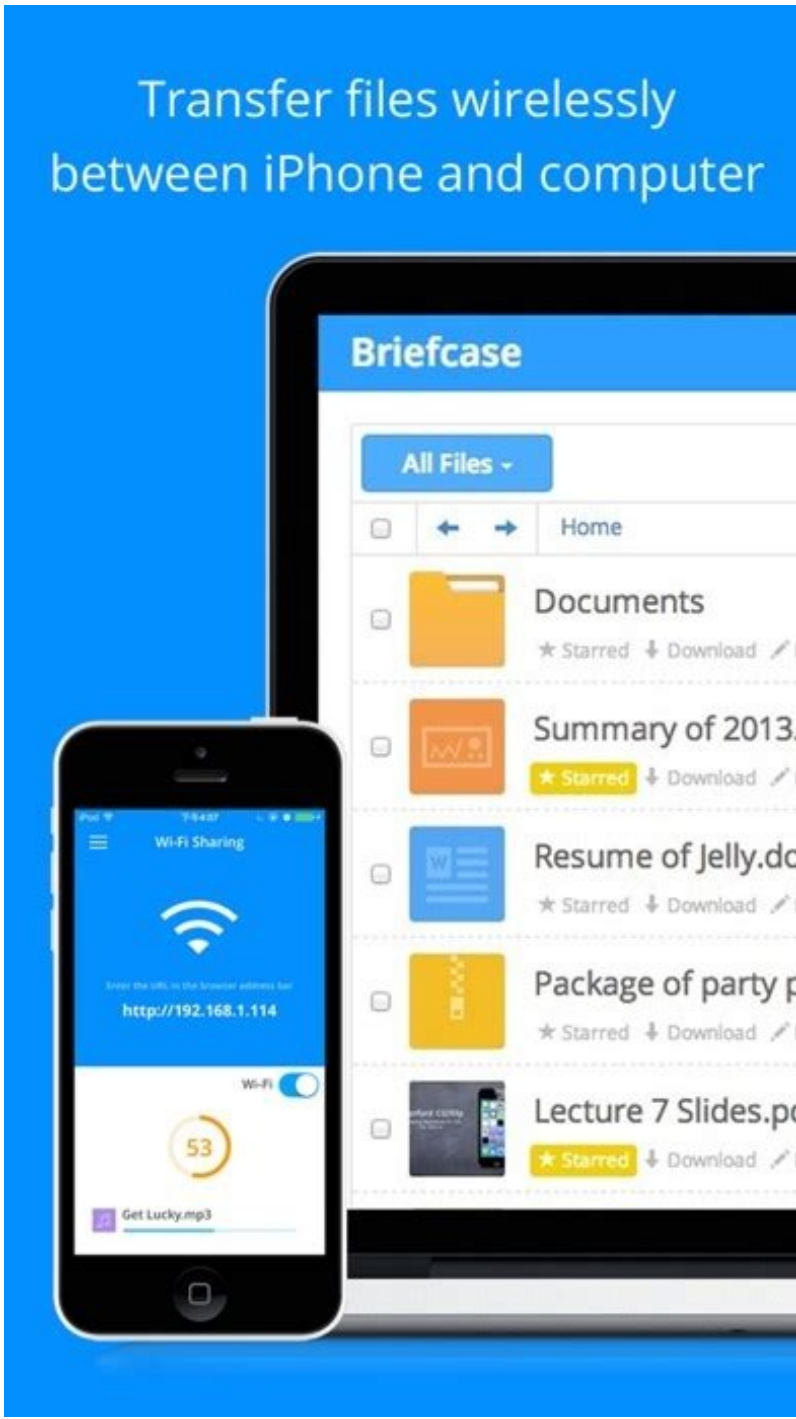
Transfer files wirelessly between iPhone and computer

Briefcase

All Files

Home

Documents
★ Starred ⬇ Download

Summary of 2013.
★ Starred ⬇ Download

Resume of Jelly.do
★ Starred ⬇ Download

Package of party p
★ Starred ⬇ Download

Lecture 7 Slides.p
★ Starred ⬇ Download

iPod 7:54:07

Wi-Fi Sharing

Enter the URL in the browser address bar

http://192.168.1.114

Wi-Fi

53

Get Lucky.mp3